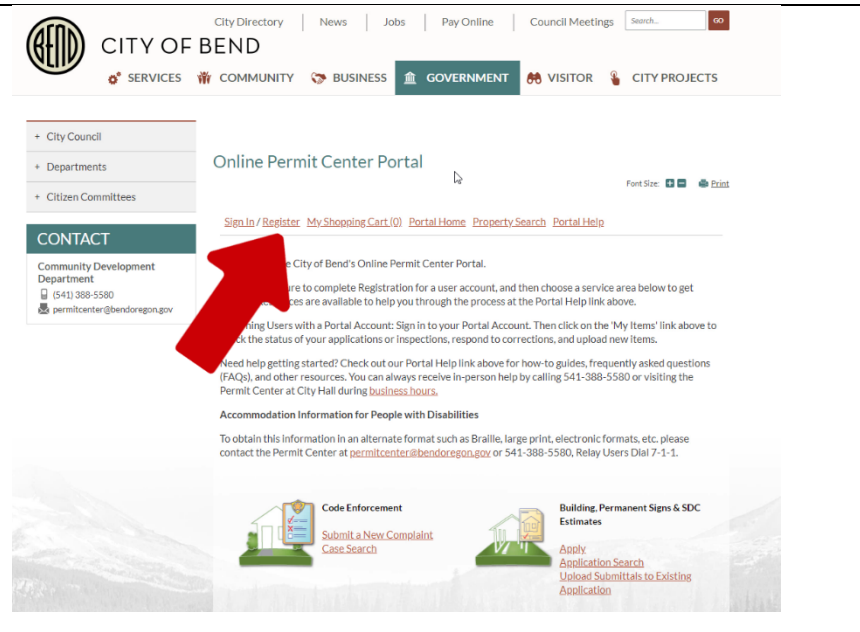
BEND

CITY OF BEND

City Directory | News | Jobs | Pay Online | Council Meetings

Search...

GO

SERVICES COMMUNITY BUSINESS GOVERNMENT VISITOR CITY PROJECTS

+ City Council

+ Departments

+ Citizen Committees

CONTACT

Community Development Department

(541) 388-5580

permitcenter@bendoregon.gov

Online Permit Center Portal

Font Size: + − Print

Sign In / Register My Shopping Cart (0) Portal Home Property Search Portal Help

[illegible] the City of Bend's Online Permit Center Portal.

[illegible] ure to complete Registration for a user account, and then choose a service area below to get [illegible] ces are available to help you through the process at the Portal Help link above.

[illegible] ning Users with a Portal Account: Sign in to your Portal Account. Then click on the 'My Items' link above to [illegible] k the status of your applications or inspections, respond to corrections, and upload new items.

Need help getting started? Check out our Portal Help link above for how-to guides, frequently asked questions (FAQs), and other resources. You can always receive in-person help by calling 541-388-5580 or visiting the Permit Center at City Hall during business hours.

Accommodation Information for People with Disabilities

To obtain this information in an alternate format such as Braille, large print, electronic formats, etc. please contact the Permit Center at permitcenter@bendoregon.gov or 541-388-5580, Relay Users Dial 7-1-1.

Code Enforcement

Submit a New Complaint
Case Search

Building, Permanent Signs & SDC Estimates

Apply
Application Search
Upload Submittals to Existing Application